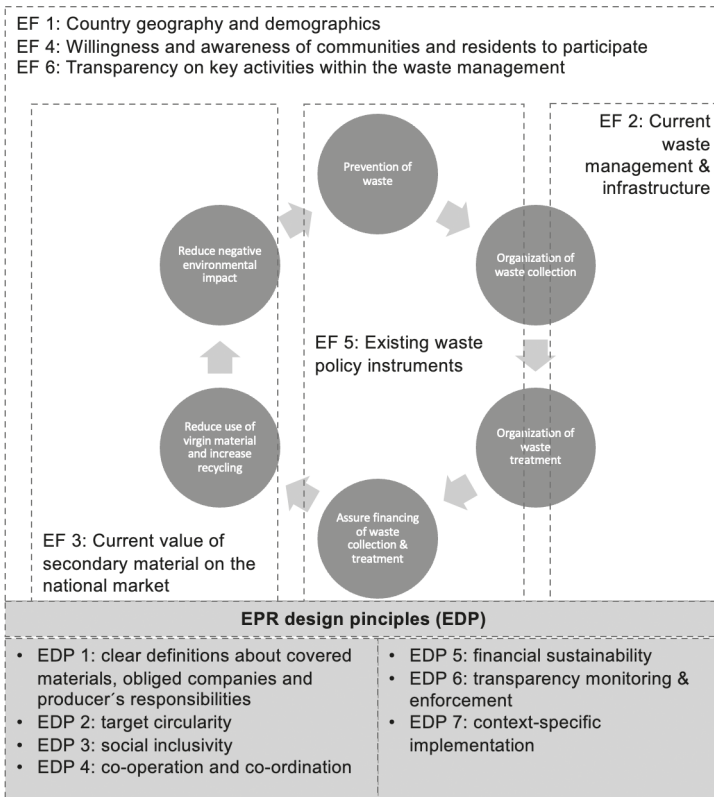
EF 1: Country geography and demographics
EF 4: Willingness and awareness of communities and residents to participate
EF 6: Transparency on key activities within the waste management

EF 2: Current waste management & infrastructure

Prevention of waste

Organization of waste collection

Organization of waste treatment

Assure financing of waste collection & treatment

Reduce use of virgin material and increase recycling

Reduce negative environmental impact

EF 5: Existing waste policy instruments

EF 3: Current value of secondary material on the national market

EPR design pinciples (EDP)

• EDP 1: clear definitions about covered materials, obliged companies and producer´s responsibilities
• EDP 2: target circularity
• EDP 3: social inclusivity
• EDP 4: co-operation and co-ordination

• EDP 5: financial sustainability
• EDP 6: transparency monitoring & enforcement
• EDP 7: context-specific implementation